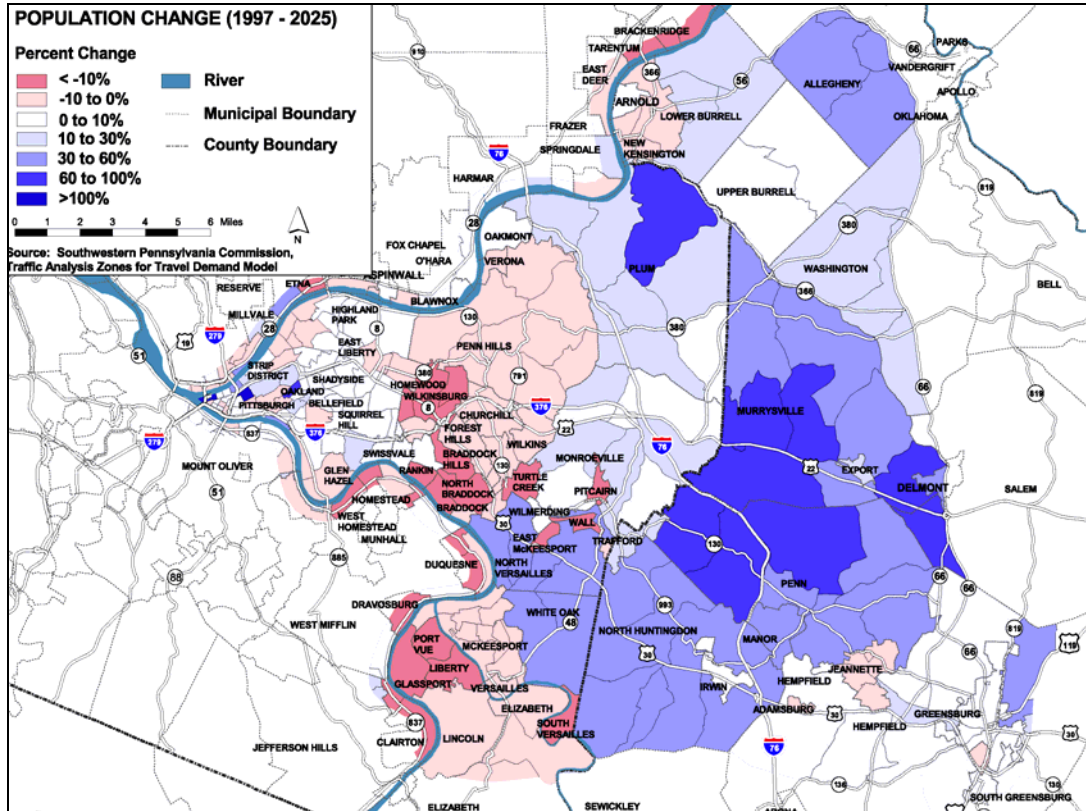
POPULATION CHANGE (1997 - 2025)

Percent Change
< -10%
-10 to 0%
0 to 10%
10 to 30%
30 to 60%
60 to 100%
>100%

River
Municipal Boundary
County Boundary

0 1 2 3 4 5 6 Miles

N

Source: Southwestern Pennsylvania Commission, Traffic Analysis Zones for Travel Demand Model

BRACKENRIDGE
TARENTUM
EAST DEER
ARNOLD
366
56
LOWER BURRELL
NEW KENSINGTON
FRAZER
SPRINGDALE
76
HARMAR
28
910
ALLEGHENY
66
PARKS
VANDERGRIFT
APOLLO
OKLAHOMA
UPPER BURRELL
819
380
WASHINGTON
BELL
366
PLUM
FOX CHAPEL
O'HARA
OAKMONT
VERONA
ASPINWALL
BLAWNOX
RESERVE
ETNA
MILLVALE
28
HIGHLAND PARK
8
130
19
279
51
EAST LIBERTY
PENN HILLS
380
STRIP DISTRICT
OAKLAND
SHADYSIDE
HOMEWOOD
380
WILKINSBURG
8
791
PITTSBURGH
BELLEFIELD
SQUIRREL HILL
376
CHURCHILL
376
279
837
FOREST HILLS
WILKINS
22
MOUNT OLIVER
SWISSVALE
BRADDOCK HILLS
RANKIN
130
MONROEVILLE
76
66
819
MURRYSVILLE
22
EXPORT
DELMONT
GLEN HAZEL
51
HOMESTEAD
NORTH BRADDOCK
TURTLE CREEK
PITCAIRN
BRADDOCK
WILMERDING
WEST HOMESTEAD
WALL
SALEM
MUNHALL
EAST McKEESPORT
TRAFFORD
885
30
130
88
DUQUESNE
NORTH VERSAILLES
PENN
66
66
DRAVOSBURG
WHITE OAK
993
48
WEST MIFFLIN
NORTH HUNTINGDON
PORT VUE
McKEESPORT
MANOR
819
119
LIBERTY
30
JEANNETTE
66
GLASSPORT
VERSAILLES
HEMPFIELD
IRWIN
ELIZABETH
ADAMSBURG
30
HEMPFIELD
GREENSBURG
SOUTH VERSAILLES
837
76
JEFFERSON HILLS
CLAIRTON
LINCOLN
136
130
ELIZABETH
SEWICKLEY
SOUTH GREENSBURG